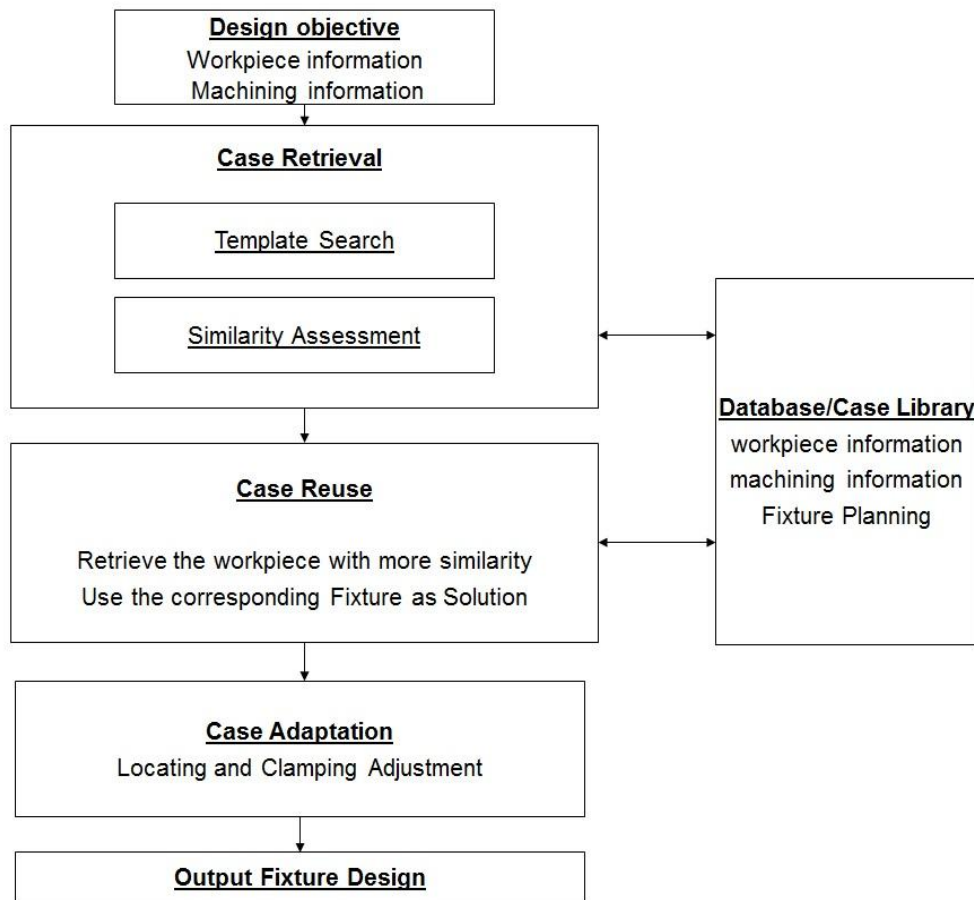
Design objective
Workpiece information
Machining information

Case Retrieval

Template Search

Similarity Assessment

Database/Case Library
workpiece information
machining information
Fixture Planning

Case Reuse

Retrieve the workpiece with more similarity
Use the corresponding Fixture as Solution

Case Adaptation
Locating and Clamping Adjustment

Output Fixture Design